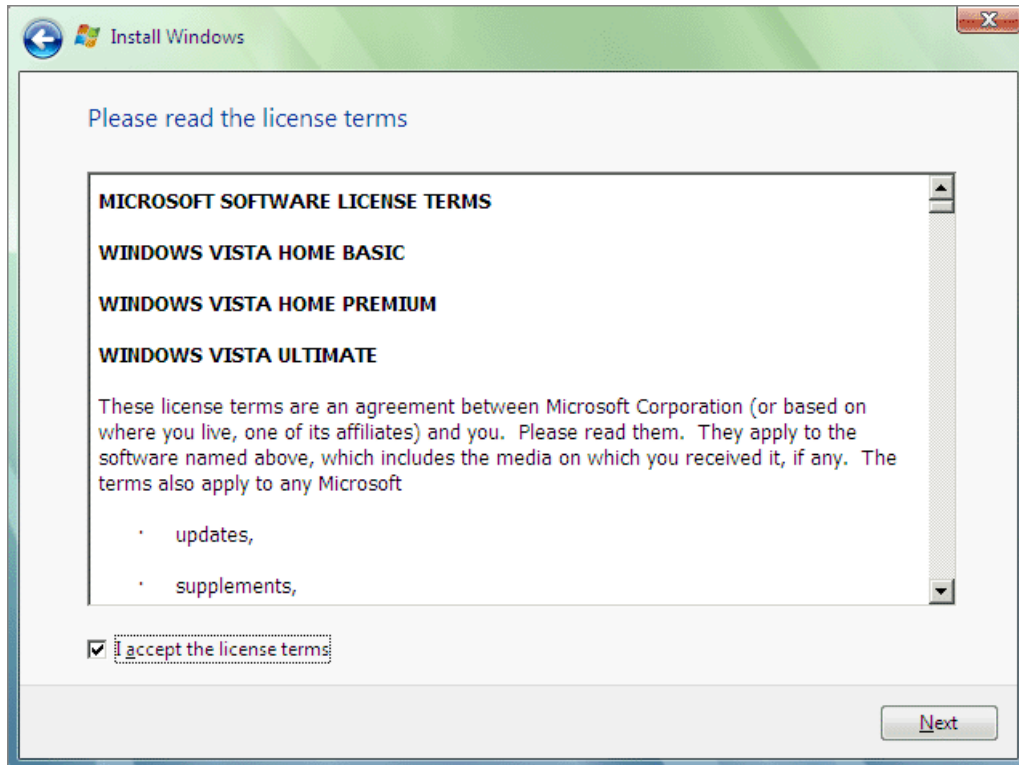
Install Windows

Please read the license terms

MICROSOFT SOFTWARE LICENSE TERMS

WINDOWS VISTA HOME BASIC

WINDOWS VISTA HOME PREMIUM

WINDOWS VISTA ULTIMATE

These license terms are an agreement between Microsoft Corporation (or based on where you live, one of its affiliates) and you. Please read them. They apply to the software named above, which includes the media on which you received it, if any. The terms also apply to any Microsoft

· updates,

· supplements,

I accept the license terms

Next